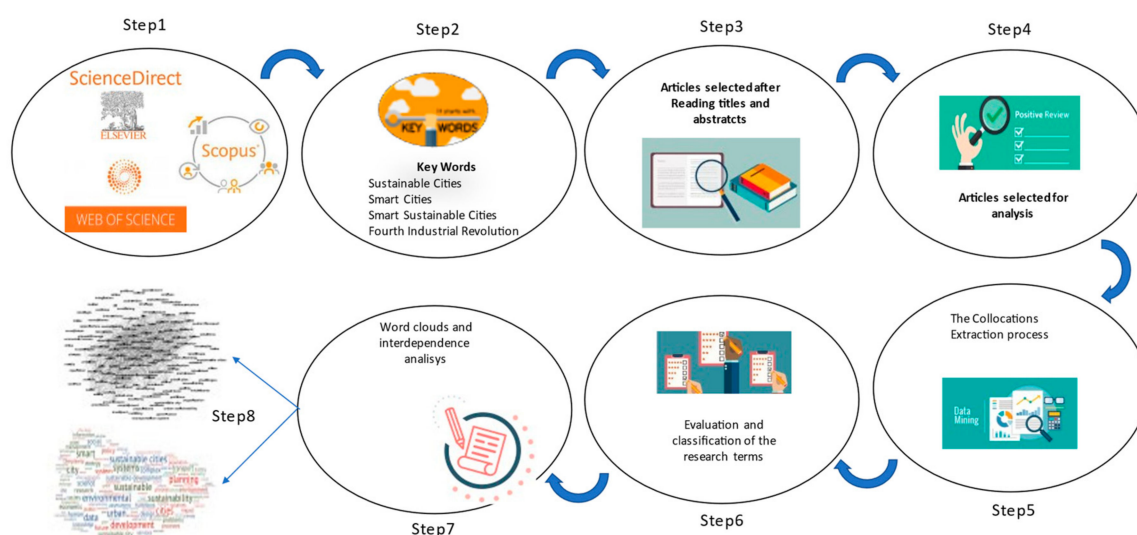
Step1

ScienceDirect

ELSEVIER

Scopus

WEB OF SCIENCE

Step2

It starts with KEY WORDS

Key Words
Sustainable Cities
Smart Cities
Smart Sustainable Cities
Fourth Industrial Revolution

Step3

Articles selected after Reading titles and abstratcts

Step4

Positive Review

Articles selected for analysis

The Collocations Extraction process

Data Mining

Step5

Evaluation and classification of the research terms

Step6

Word clouds and interdependence analisys

Step7

Step8

smart sustainable cities city system planning environmental sustainability urban data development